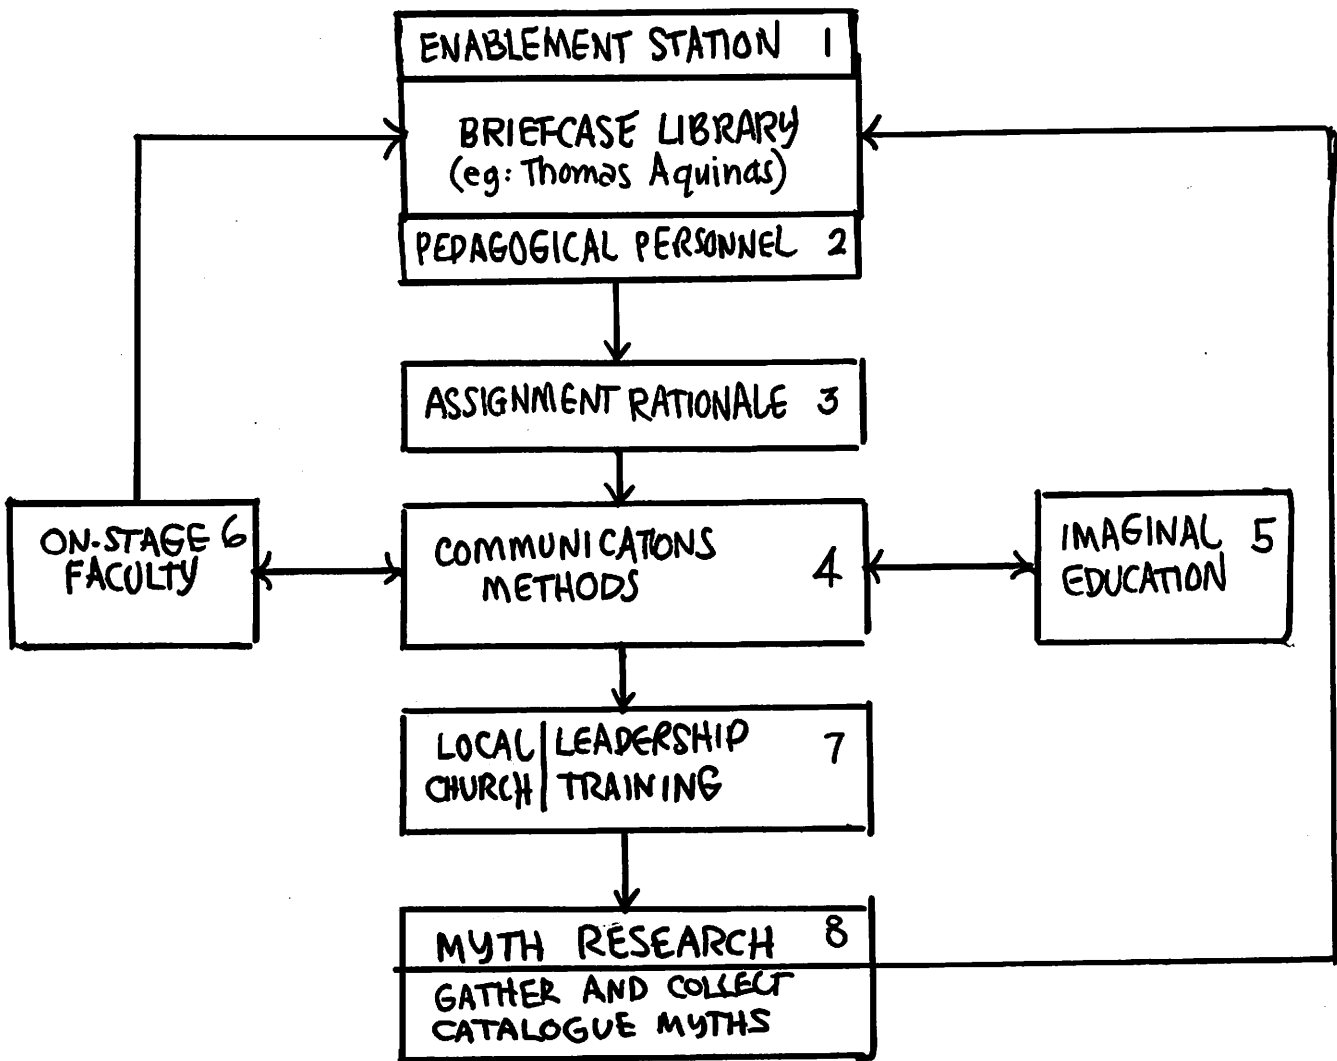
ENABLEMENT STATION 1

BRIEFCASE LIBRARY
(eg: Thomas Aquinas)

PEDAGOGICAL PERSONNEL 2

ASSIGNMENT RATIONALE 3

ON-STAGE 6
FACULTY

COMMUNICATIONS
METHODS 4

IMAGINAL 5
EDUCATION

LOCAL CHURCH | LEADERSHIP TRAINING 7

MYTH RESEARCH 8
GATHER AND COLLECT
CATALOGUE MYTHS